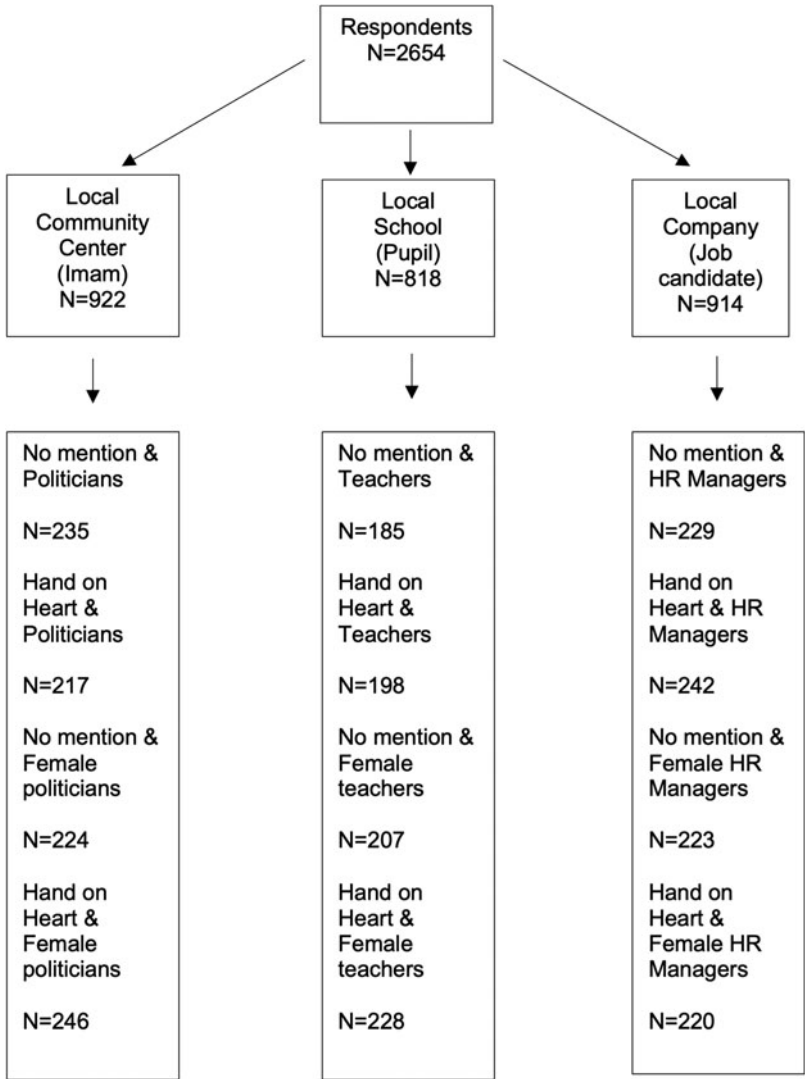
Respondents
N=2654

Local Community Center (Imam)
N=922

Local School (Pupil)
N=818

Local Company (Job candidate)
N=914

No mention & Politicians

N=235

Hand on Heart & Politicians

N=217

No mention & Female politicians

N=224

Hand on Heart & Female politicians

N=246

No mention & Teachers

N=185

Hand on Heart & Teachers

N=198

No mention & Female teachers

N=207

Hand on Heart & Female teachers

N=228

No mention & HR Managers

N=229

Hand on Heart & HR Managers

N=242

No mention & Female HR Managers

N=223

Hand on Heart & Female HR Managers

N=220